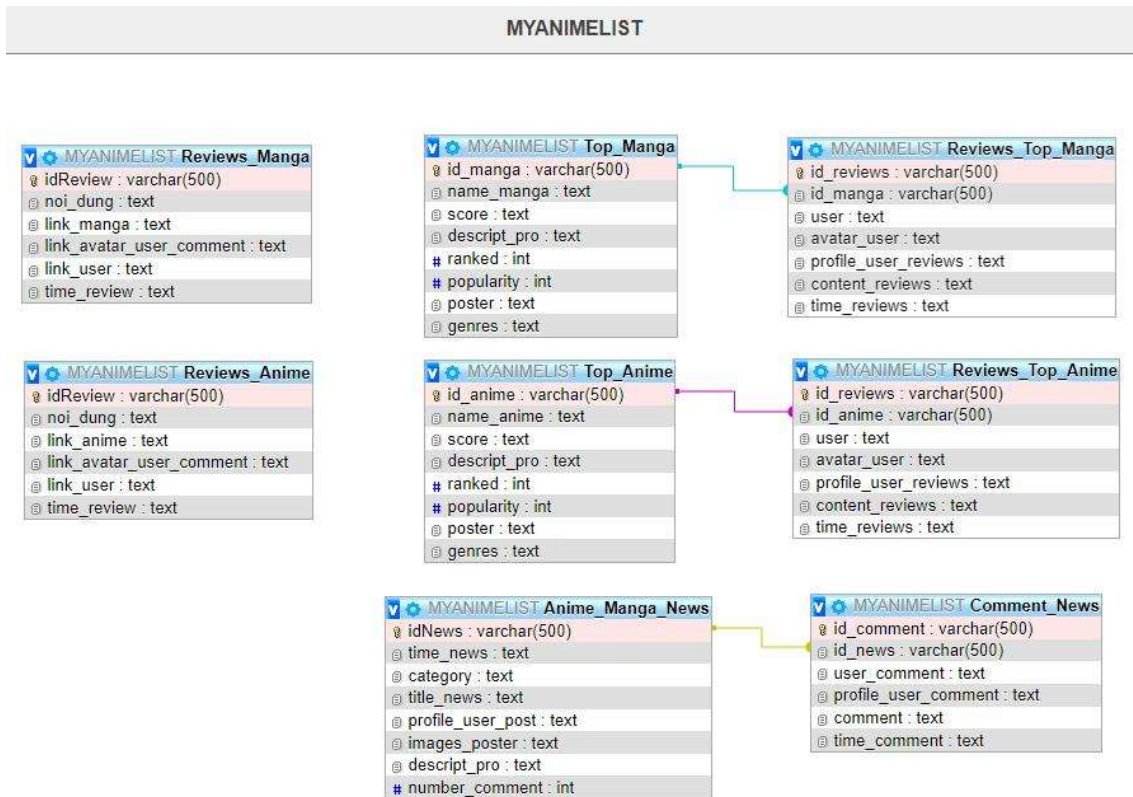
MYANIMELIST

MYANIMELIST Reviews_Manga
idReview : varchar(500)
noi_dung : text
link_manga : text
link_avatar_user_comment : text
link_user : text
time_review : text

MYANIMELIST Top_Manga
id_manga : varchar(500)
name_manga : text
score : text
descript_pro : text
ranked : int
popularity : int
poster : text
genres : text

MYANIMELIST Reviews_Top_Manga
id_reviews : varchar(500)
id_manga : varchar(500)
user : text
avatar_user : text
profile_user_reviews : text
content_reviews : text
time_reviews : text

MYANIMELIST Reviews_Anime
idReview : varchar(500)
noi_dung : text
link_anime : text
link_avatar_user_comment : text
link_user : text
time_review : text

MYANIMELIST Top_Anime
id_anime : varchar(500)
name_anime : text
score : text
descript_pro : text
ranked : int
popularity : int
poster : text
genres : text

MYANIMELIST Reviews_Top_Anime
id_reviews : varchar(500)
id_anime : varchar(500)
user : text
avatar_user : text
profile_user_reviews : text
content_reviews : text
time_reviews : text

MYANIMELIST Anime_Manga_News
idNews : varchar(500)
time_news : text
category : text
title_news : text
profile_user_post : text
images_poster : text
descript_pro : text
number_comment : int

MYANIMELIST Comment_News
id_comment : varchar(500)
id_news : varchar(500)
user_comment : text
profile_user_comment : text
comment : text
time_comment : text